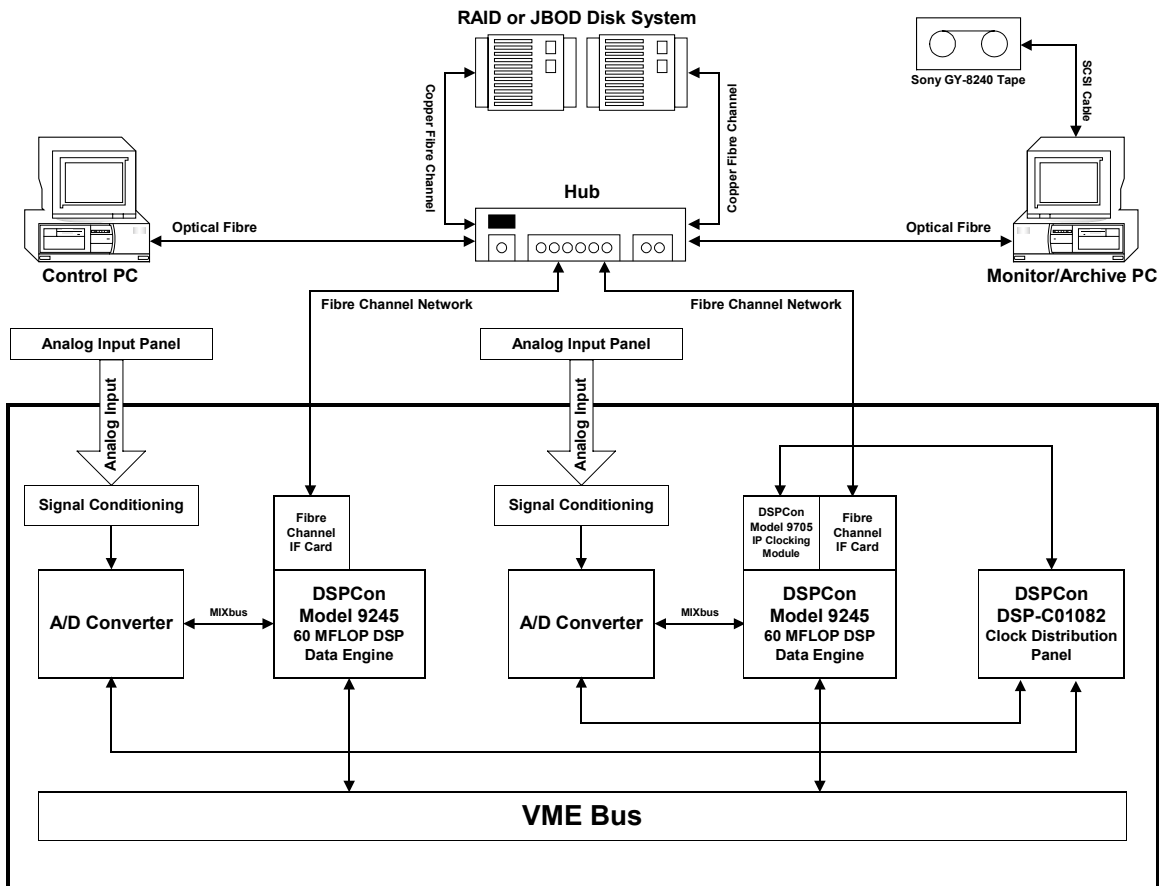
RAID or JBOD Disk System

Sony GY-8240 Tape

SCSI Cable

Copper Fibre Channel

Copper Fibre Channel

Hub

Optical Fibre

Optical Fibre

Control PC

Monitor/Archive PC

Fibre Channel Network

Fibre Channel Network

Analog Input Panel

Analog Input Panel

Analog Input

Analog Input

Signal Conditioning

Signal Conditioning

Fibre Channel IF Card

DSPCon Model 9705 IP Clocking Module

Fibre Channel IF Card

A/D Converter

MIXbus

DSPCon Model 9245 60 MFLOP DSP Data Engine

A/D Converter

MIXbus

DSPCon Model 9245 60 MFLOP DSP Data Engine

DSPCon DSP-C01082 Clock Distribution Panel

VME Bus